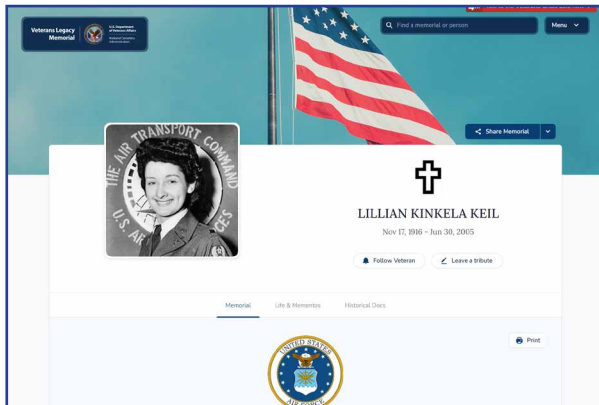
Veterans Legacy Memorial

U.S. Department of Veterans Affairs

National Cemetery Administration

Find a memorial or person

Menu

Share Memorial

THE AIR TRANSPORT COMMAND

U.S. ARMY AIR FORCES

LILLIAN KINKELA KEIL

Nov 17, 1916 - Jun 30, 2005

Follow Veteran

Leave a tribute

Memorial

Life & Mementos

Historical Docs

Print

UNITED STATES

AIR FORCE